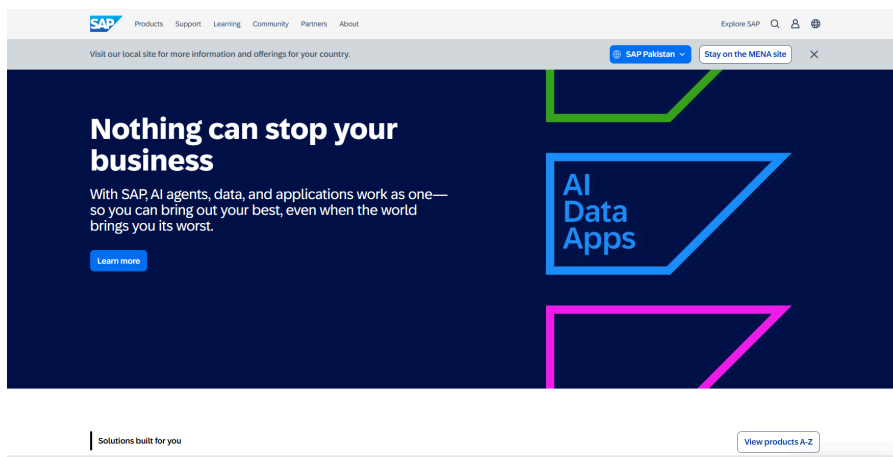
SAP Products Support Learning Community Partners About

Explore SAP

Visit our local site for more information and offerings for your country.

SAP Pakistan

Stay on the MENA site

Nothing can stop your business

With SAP, AI agents, data, and applications work as one—so you can bring out your best, even when the world brings you its worst.

Learn more

AI
Data
Apps

Solutions built for you

View products A-Z